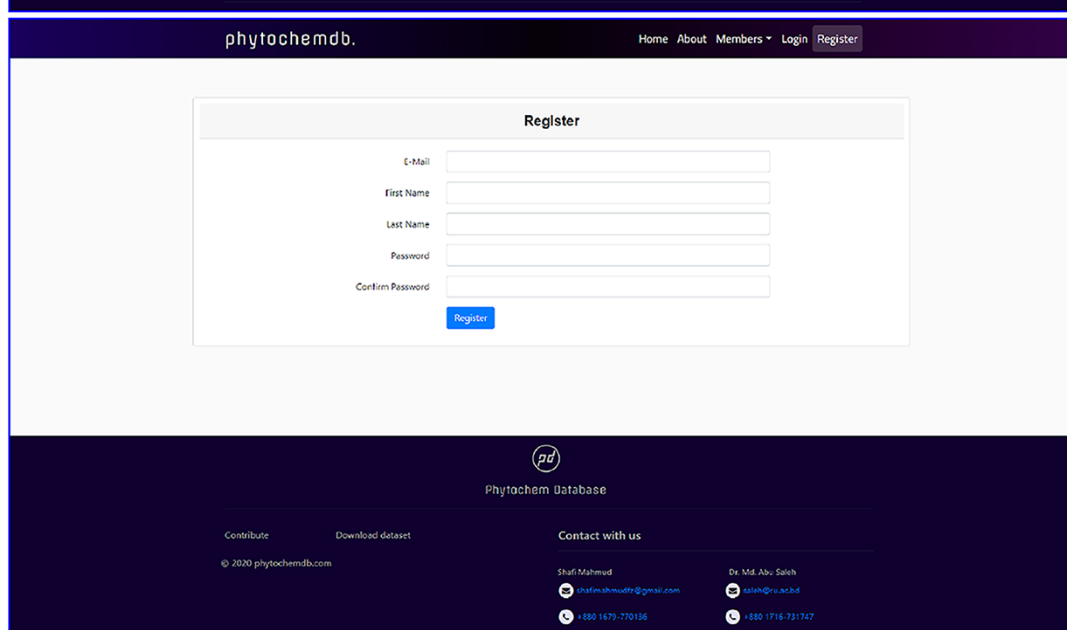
phytochemdb.

Home About Members Login Register

Register

E-Mail

First Name

Last Name

Password

Confirm Password

Register

pd

Phytochem Database

Contribute Download dataset

© 2020 phytochemdb.com

Contact with us

Shafi Mahmud

shafimahmudfz@gmail.com

+880 1679-770136

Dr. Md. Abu Saleh

saleh@ru.ac.bd

+880 1716-731747